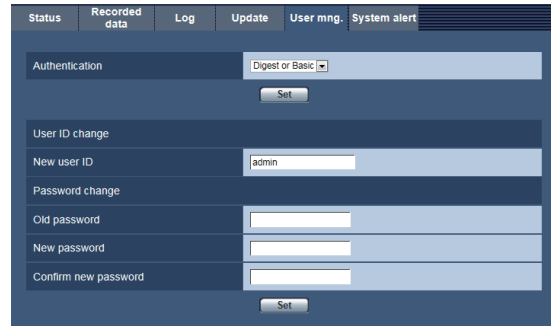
Status | Recorded data | Log | Update | User mng. | System alert

Authentication | Digest or Basic

Set

User ID change

New user ID | admin

Password change

Old password

New password

Confirm new password

Set